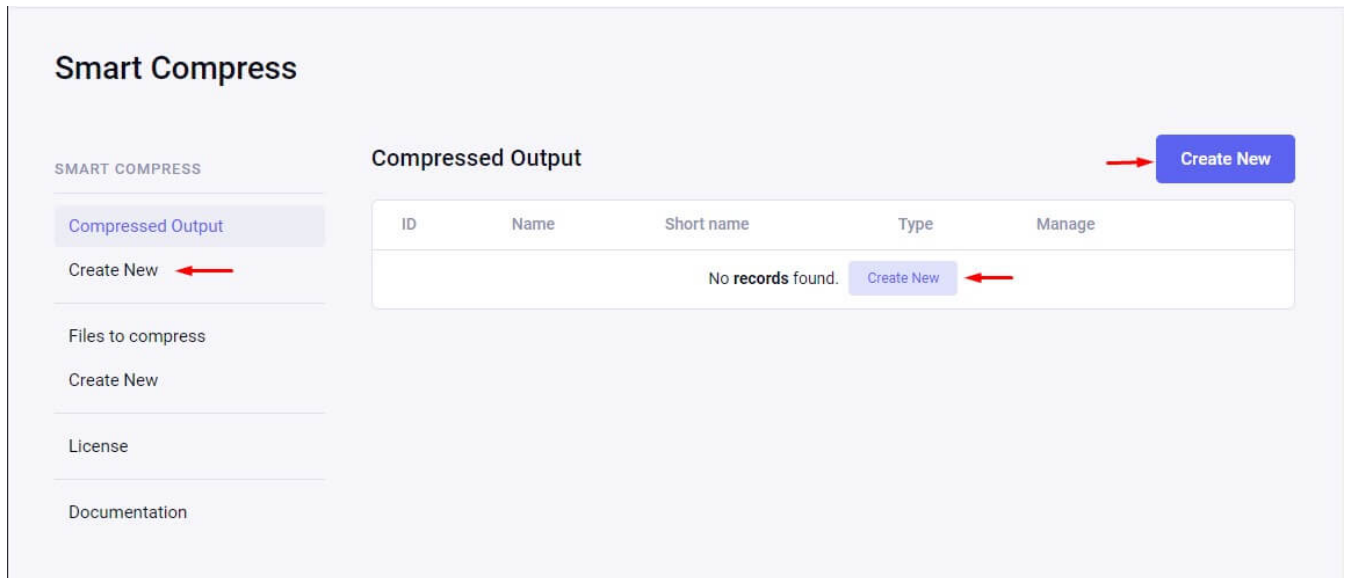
Smart Compress

SMART COMPRESS

Compressed Output

Create New

Files to compress

Create New

License

Documentation

Compressed Output

Create New

| ID | Name | Short name | Type | Manage |
|---|---|---|---|---|
| No **records** found. Create New | | | | |